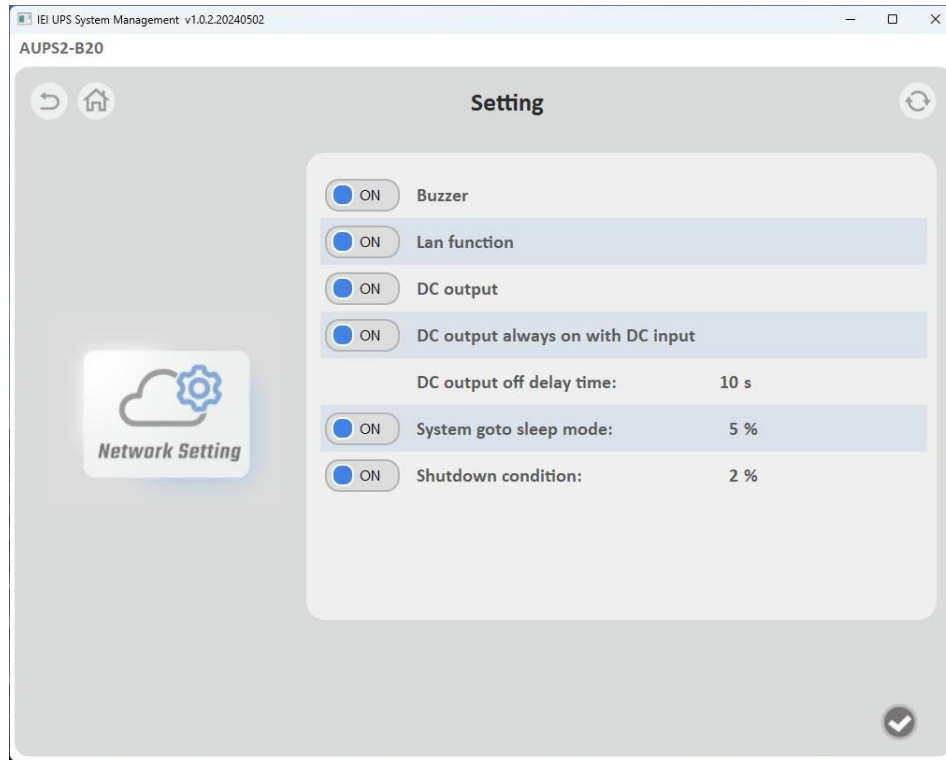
IEI UPS System Management v1.0.2.20240502

AUPS2-B20

Setting

Network Setting

ON Buzzer

ON Lan function

ON DC output

ON DC output always on with DC input

DC output off delay time: 10 s

ON System goto sleep mode: 5 %

ON Shutdown condition: 2 %